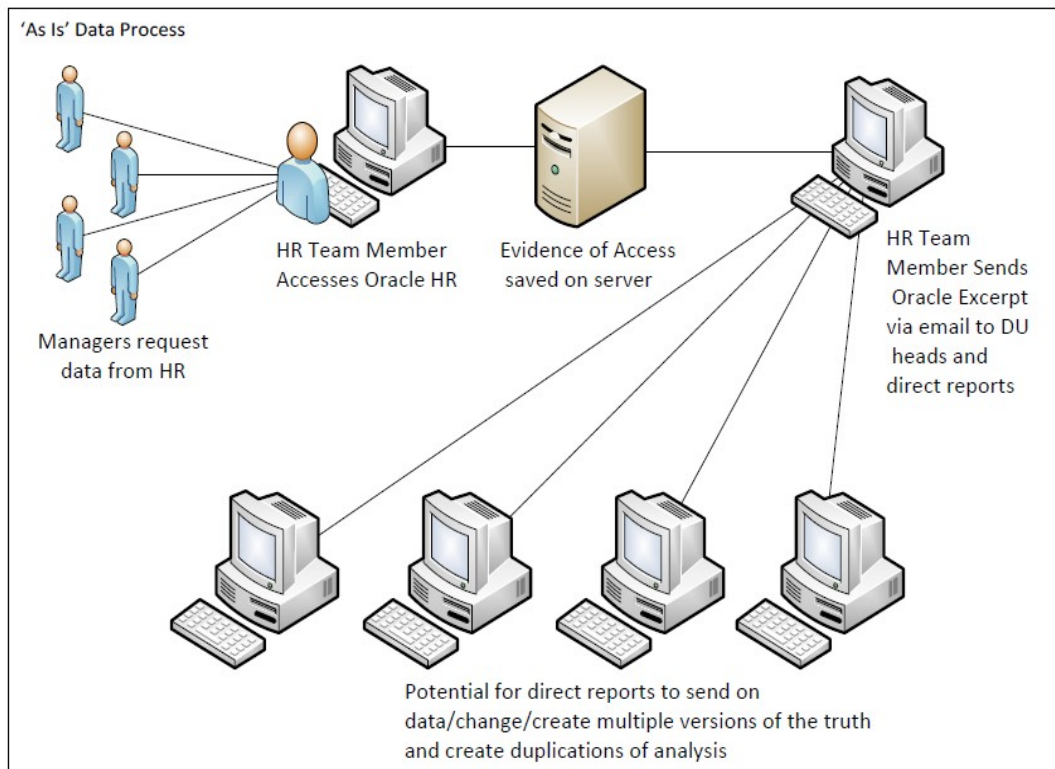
'As Is' Data Process

Managers request data from HR

HR Team Member Accesses Oracle HR

Evidence of Access saved on server

HR Team Member Sends Oracle Excerpt via email to DU heads and direct reports

Potential for direct reports to send on data/change/create multiple versions of the truth and create duplications of analysis